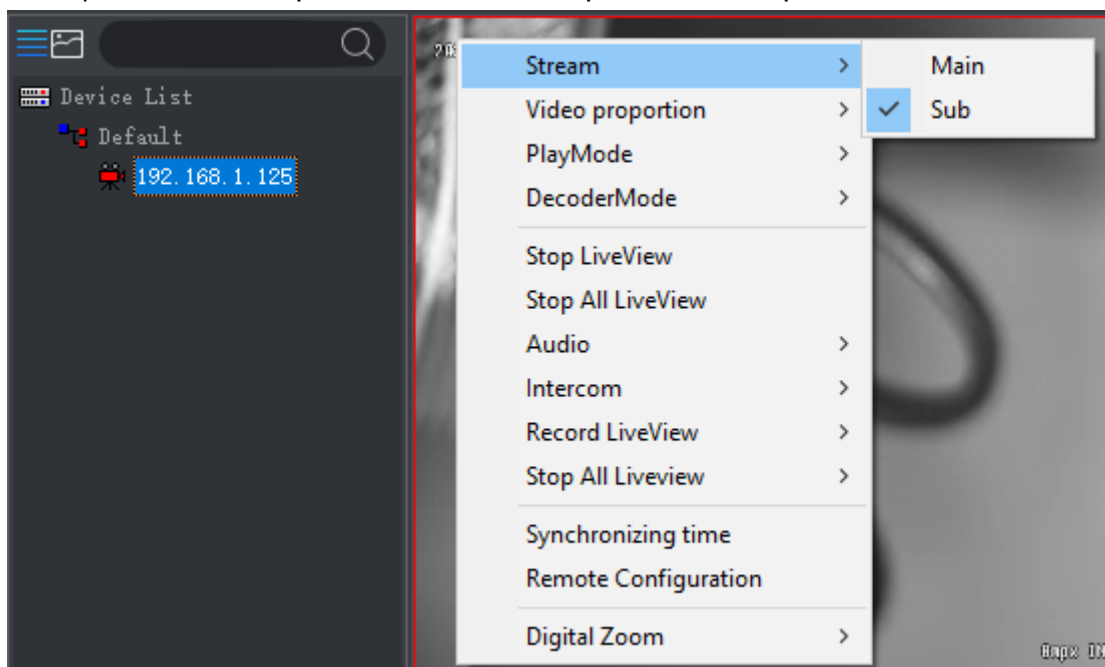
Device List
Default
192.168.1.125

20

Stream
Video proportion
PlayMode
DecoderMode
Stop LiveView
Stop All LiveView
Audio
Intercom
Record LiveView
Stop All Liveview
Synchronizing time
Remote Configuration
Digital Zoom

Main
✓ Sub

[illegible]